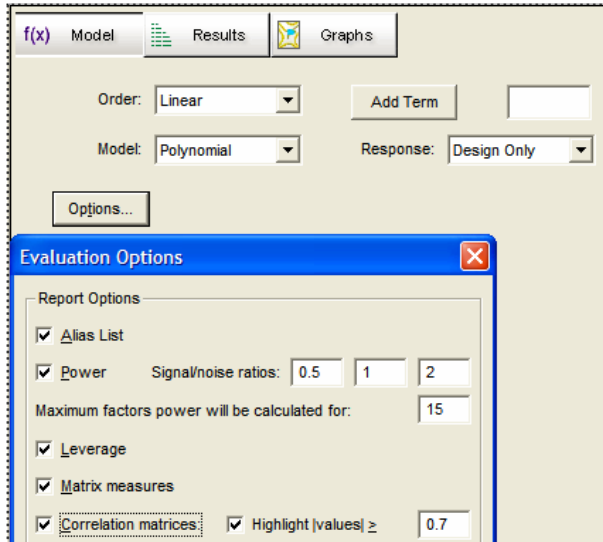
f(x) Model

Results

Graphs

Order: Linear

Add Term

Model: Polynomial

Response: Design Only

Options...

Evaluation Options

Report Options

Alias List

Power

Signal/noise ratios: 0.5 1 2

Maximum factors power will be calculated for: 15

Leverage

Matrix measures

Correlation matrices:

Highlight |values| $\geq$ 0.7